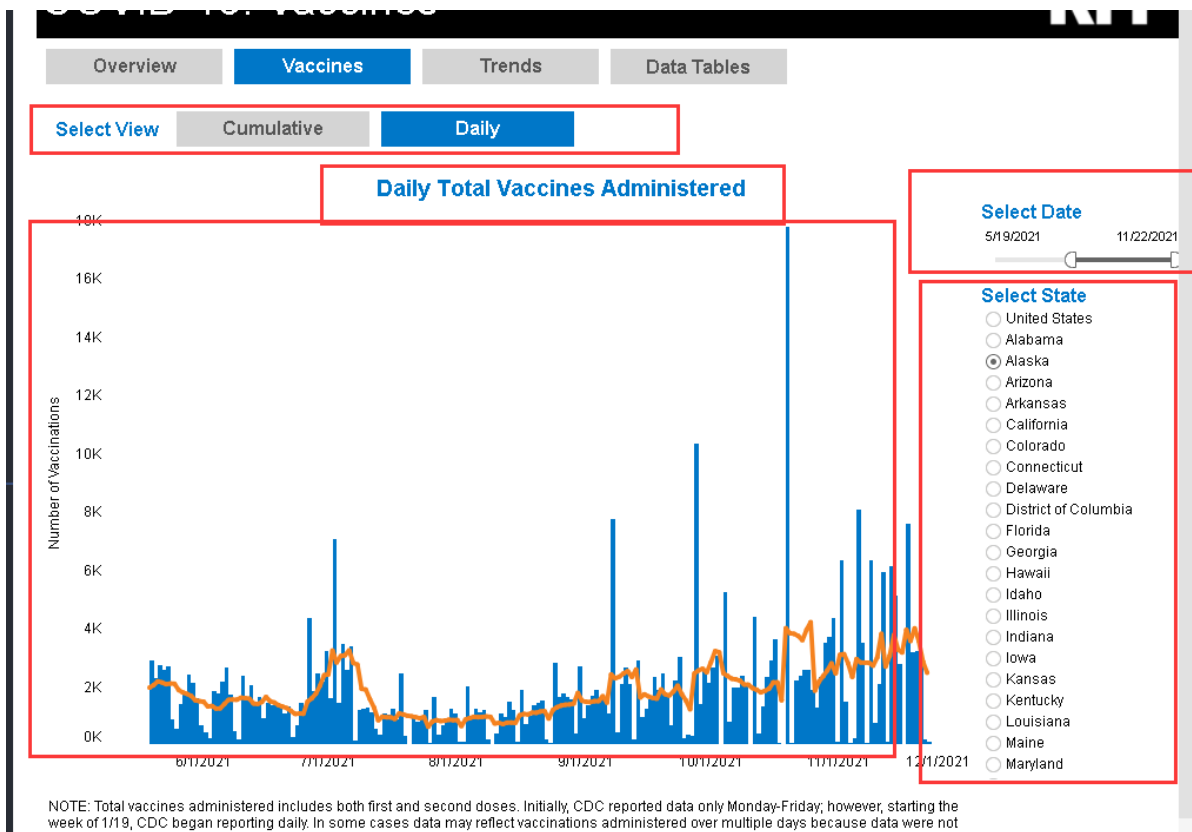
Overview
Vaccines
Trends
Data Tables

Select View
Cumulative
Daily

Daily Total Vaccines Administered

Select Date
5/19/2021
11/22/2021

Select State
United States
Alabama
Alaska
Arizona
Arkansas
California
Colorado
Connecticut
Delaware
District of Columbia
Florida
Georgia
Hawaii
Idaho
Illinois
Indiana
Iowa
Kansas
Kentucky
Louisiana
Maine
Maryland

Number of Vaccinations
18K
16K
14K
12K
10K
8K
6K
4K
2K
0K
6/1/2021
7/1/2021
8/1/2021
9/1/2021
10/1/2021
11/1/2021
12/1/2021

NOTE: Total vaccines administered includes both first and second doses. Initially, CDC reported data only Monday-Friday; however, starting the week of 1/19, CDC began reporting daily. In some cases data may reflect vaccinations administered over multiple days because data were not